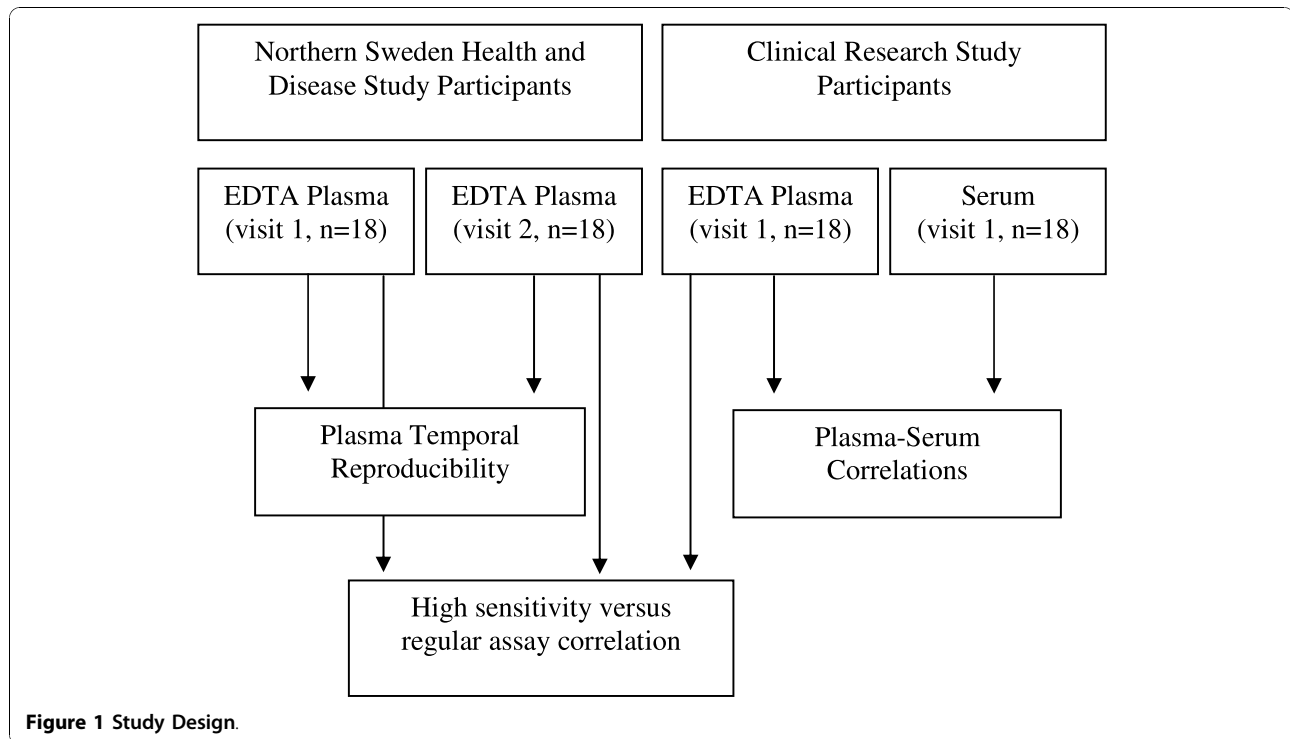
Northern Sweden Health and Disease Study Participants

Clinical Research Study Participants

EDTA Plasma (visit 1, n=18)

EDTA Plasma (visit 2, n=18)

EDTA Plasma (visit 1, n=18)

Serum (visit 1, n=18)

Plasma Temporal Reproducibility

Plasma-Serum Correlations

High sensitivity versus regular assay correlation

Figure 1 Study Design.